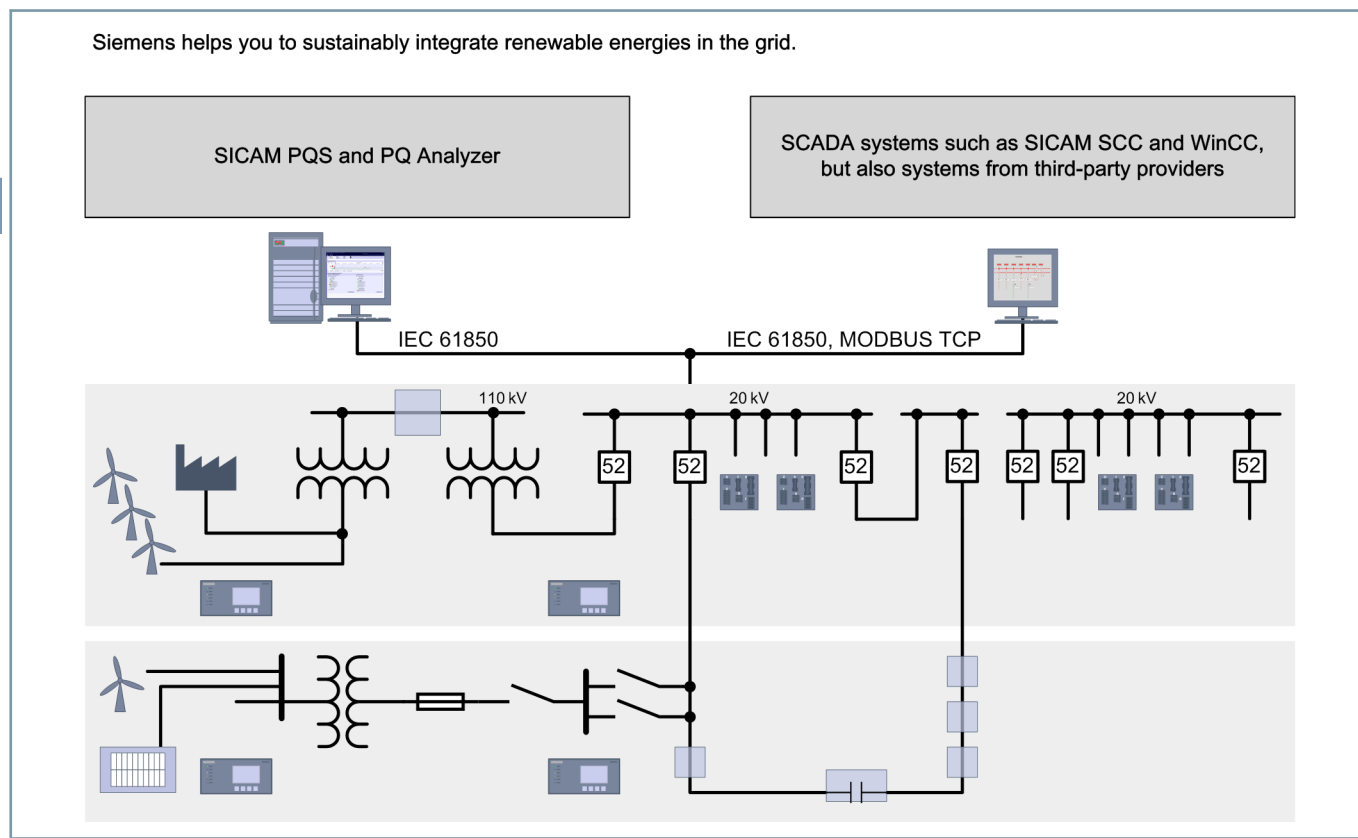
Siemens helps you to sustainably integrate renewable energies in the grid.

SICAM PQS and PQ Analyzer

SCADA systems such as SICAM SCC and WinCC, but also systems from third-party providers

IEC 61850

IEC 61850, MODBUS TCP

110 kV

20 kV

20 kV

52

52

52

52

52

52

52